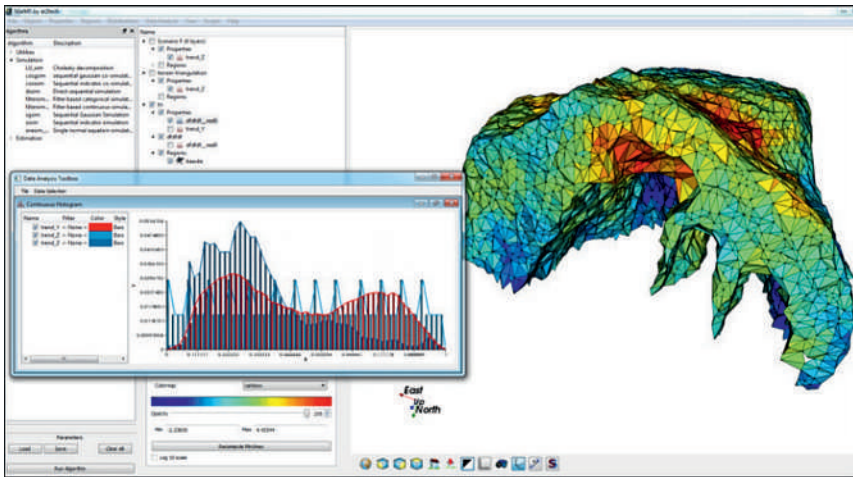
SGeMS by ar2tech

File Algorithm Properties Regions Visualization Data Analysis View Scripts Help

Algorithms

Algorithm Description

Utilities

Simulation

LU_sim Cholesky decomposition

cosgsim sequential gaussian co-simulati...

cosisim Sequential indicator co-simulati...

dssim Direct sequential simulation

filtersim Filter-based categorical simulat...

filtersim Filter-based continuous simulat...

sgsim Sequential Gaussian Simulation

sisim Sequential indicator simulation

snesim Single normal equation simulat...

Estimation

Name

Scenario 9 (4 layers)

Properties

trend_Z

Regions

tessen triangulation

Properties

trend_Z

Regions

Properties

shdist_wall

trend_Y

shdist

shdist_wall

Regions

Data Analysis Toolbox

File Data Selection

Continuous Histogram

Name Filter Color Style

trend_Y < None > Bars

trend_Z < None > Bars

trend_Z < None > Bars

Parameters

Load Save Clear all

Run Algorithm

Colormap rainbow

Opacity

Min 0.23600 Max 4.0294

Reset/rescale Min/Max

Log 10 scale

East

Up North

S